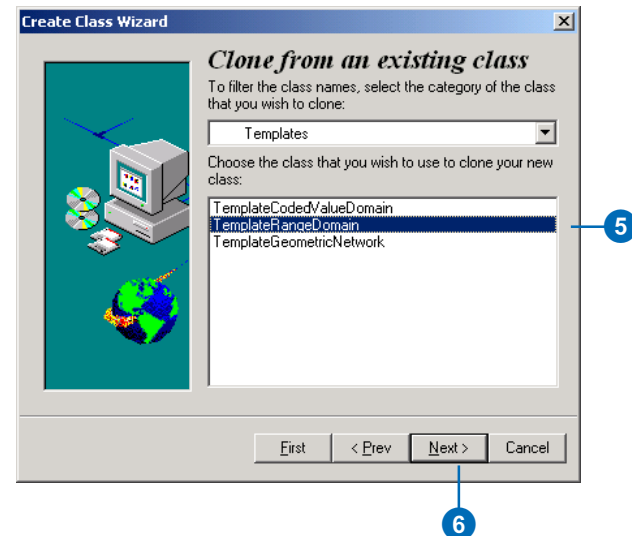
Create Class Wizard

Clone from an existing class

To filter the class names, select the category of the class that you wish to clone:

Templates

Choose the class that you wish to use to clone your new class:

TemplateCodedValueDomain
TemplateRangeDomain
TemplateGeometricNetwork

5

First | < Prev | Next > | Cancel

6